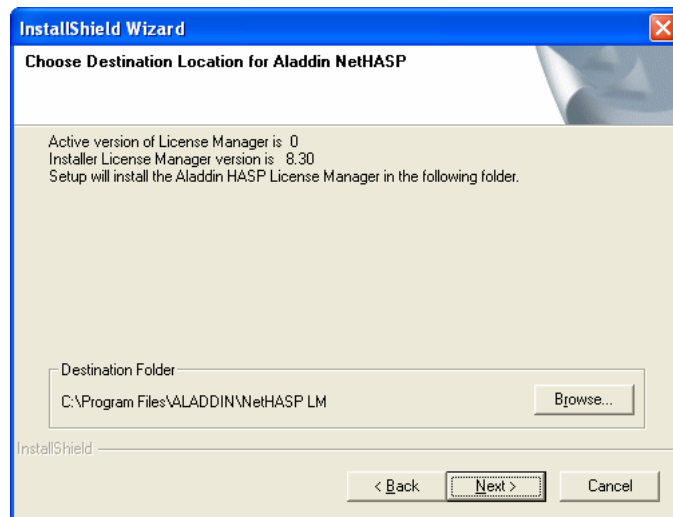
InstallShield Wizard

Choose Destination Location for Aladdin NetHASP

Active version of License Manager is 0
Installer License Manager version is 8.30
Setup will install the Aladdin HASP License Manager in the following folder.

Destination Folder

C:\Program Files\ALADDIN\NetHASP LM

Browse...

InstallShield

< Back

Next >

Cancel